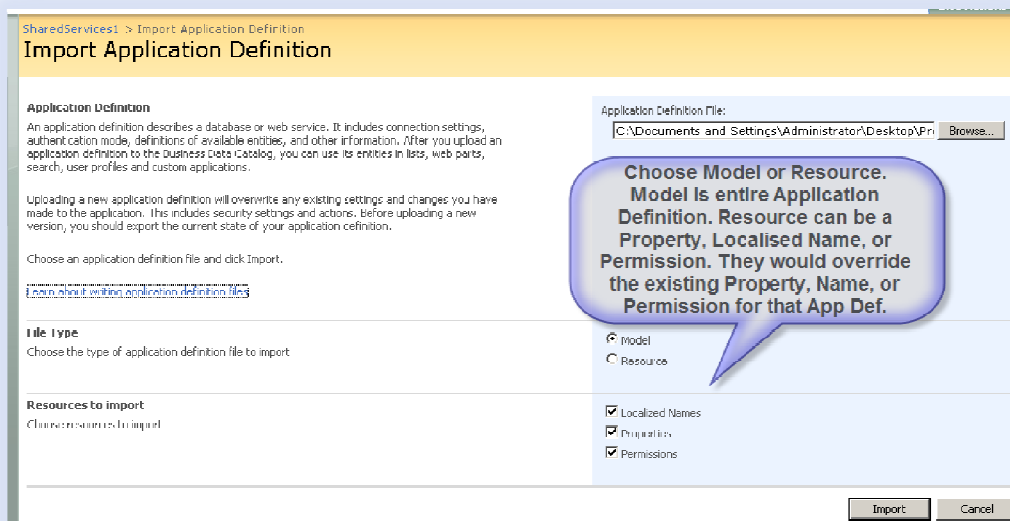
SharedServices1 > Import Application Definition

Import Application Definition

Application Definition

An application definition describes a database or web service. It includes connection settings, authentication mode, definitions of available entities, and other information. After you upload an application definition to the Business Data Catalog, you can use its entities in lists, web parts, search, user profiles and custom applications.

Uploading a new application definition will overwrite any existing settings and changes you have made to the application. This includes security settings and actions. Before uploading a new version, you should export the current state of your application definition.

Choose an application definition file and click Import.

Learn about writing application definition files

Application Definition File:

C:\Documents and Settings\Administrator\Desktop\Pr

Browse...

Choose Model or Resource. Model is entire Application Definition. Resource can be a Property, Localised Name, or Permission. They would override the existing Property, Name, or Permission for that App Def.

File Type

Choose the type of application definition file to import

Model

Resource

Resources to import

Choose resources to import

Localized Names

Properties

Permissions

Import

Cancel